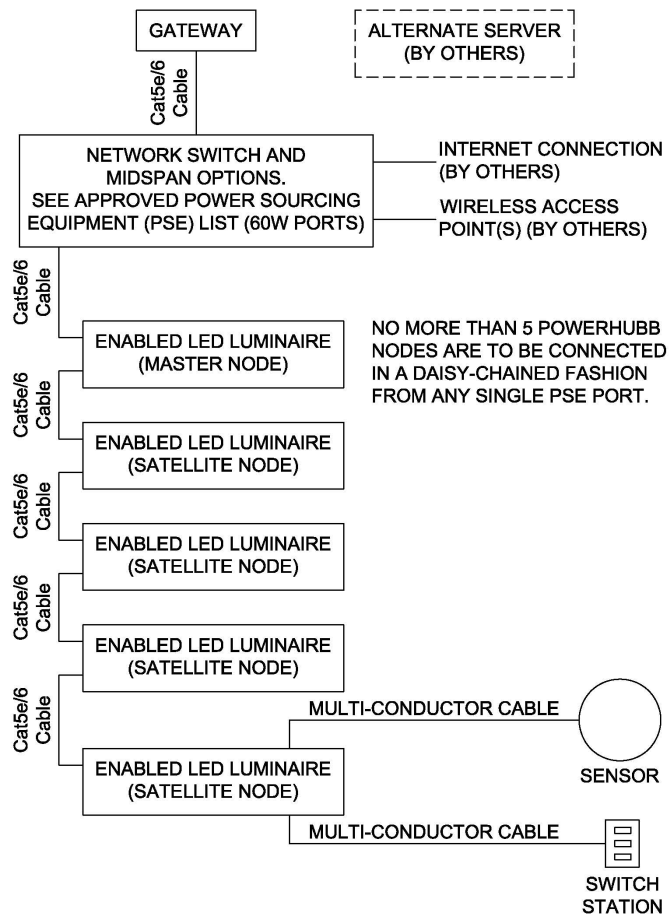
GATEWAY

ALTERNATE SERVER
(BY OTHERS)

Cat5e/6
Cable

NETWORK SWITCH AND
MIDSPAN OPTIONS.
SEE APPROVED POWER SOURCING
EQUIPMENT (PSE) LIST (60W PORTS)

INTERNET CONNECTION
(BY OTHERS)

WIRELESS ACCESS
POINT(S) (BY OTHERS)

Cat5e/6
Cable

ENABLED LED LUMINAIRE
(MASTER NODE)

NO MORE THAN 5 POWERHUBB NODES ARE TO BE CONNECTED IN A DAISY-CHAINED FASHION FROM ANY SINGLE PSE PORT.

Cat5e/6
Cable

ENABLED LED LUMINAIRE
(SATELLITE NODE)

Cat5e/6
Cable

ENABLED LED LUMINAIRE
(SATELLITE NODE)

Cat5e/6
Cable

ENABLED LED LUMINAIRE
(SATELLITE NODE)

Cat5e/6
Cable

MULTI-CONDUCTOR CABLE

SENSOR

ENABLED LED LUMINAIRE
(SATELLITE NODE)

MULTI-CONDUCTOR CABLE

SWITCH
STATION